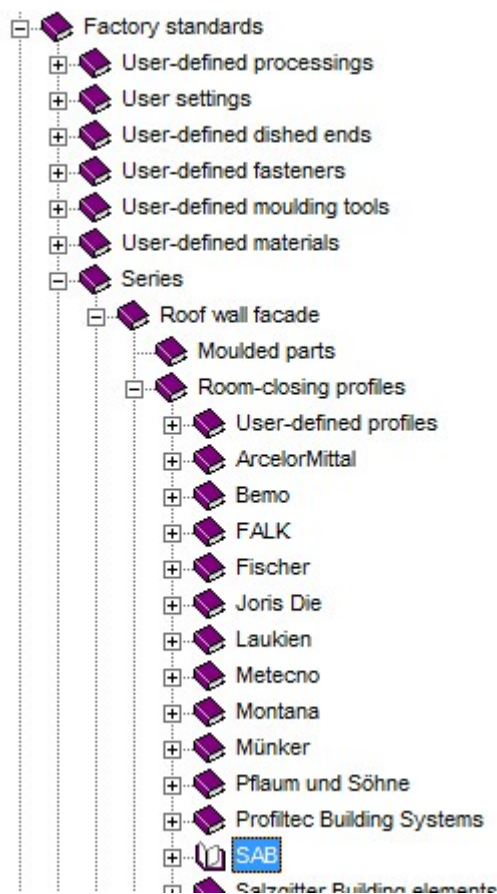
Factory standards
User-defined processings
User settings
User-defined dished ends
User-defined fasteners
User-defined moulding tools
User-defined materials
Series
Roof wall facade
Moulded parts
Room-closing profiles
User-defined profiles
ArcelorMittal
Bemo
FALK
Fischer
Joris Die
Laukien
Metecno
Montana
Münker
Pflaum und Söhne
Profiltec Building Systems
SAB
Salzgitter Building elements